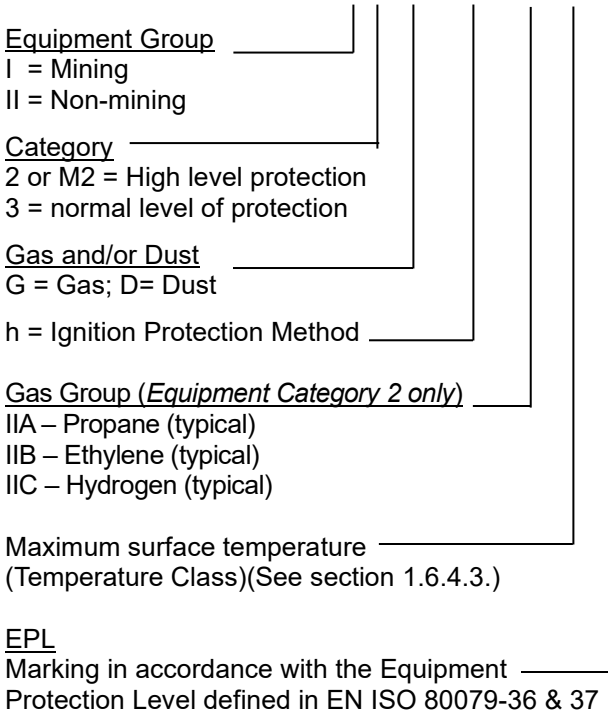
Equipment Group
I = Mining
II = Non-mining

Category
2 or M2 = High level protection
3 = normal level of protection

Gas and/or Dust
G = Gas; D= Dust

h = Ignition Protection Method

Gas Group (*Equipment Category 2 only*)
IIA – Propane (typical)
IIB – Ethylene (typical)
IIC – Hydrogen (typical)

Maximum surface temperature
(Temperature Class)(See section 1.6.4.3.)

EPL
Marking in accordance with the Equipment Protection Level defined in EN ISO 80079-36 & 37